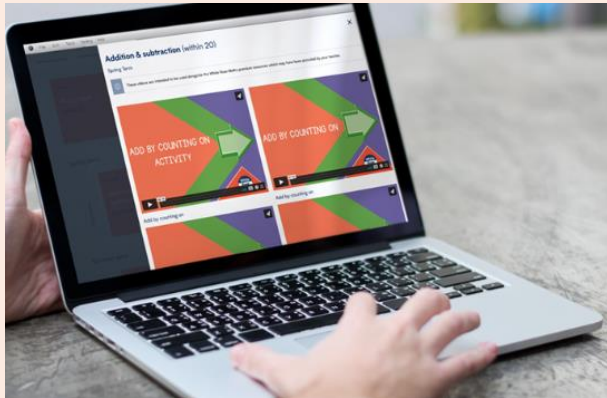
Addition & subtraction (within 20)

Spring Term

These videos are intended to be used alongside the White Rose Maths premium resources which may have been provided by your teacher.

ADD BY COUNTING ON ACTIVITY

Add by counting on